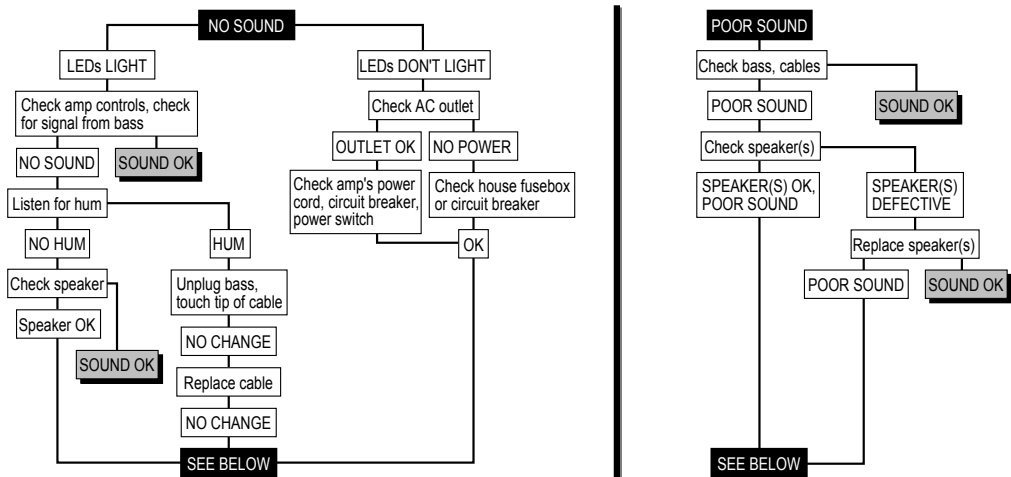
NO SOUND

LEDs LIGHT

Check amp controls, check for signal from bass

NO SOUND

SOUND OK

Listen for hum

NO HUM

Check speaker

Speaker OK

SOUND OK

HUM

Unplug bass, touch tip of cable

NO CHANGE

Replace cable

NO CHANGE

LEDs DON'T LIGHT

Check AC outlet

OUTLET OK

Check amp's power cord, circuit breaker, power switch

NO POWER

Check house fusebox or circuit breaker

OK

SEE BELOW

POOR SOUND

Check bass, cables

POOR SOUND

SOUND OK

Check speaker(s)

SPEAKER(S) OK, POOR SOUND

SPEAKER(S) DEFECTIVE

Replace speaker(s)

POOR SOUND

SOUND OK

SEE BELOW